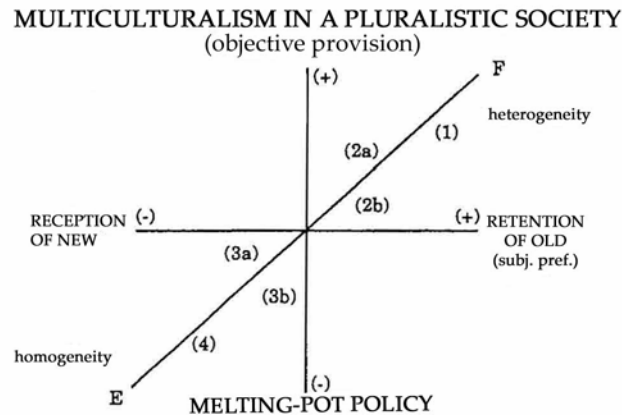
MULTICULTURALISM IN A PLURALISTIC SOCIETY
(objective provision)

(+)

F

heterogeneity

(1)

(2a)

(2b)

RECEPTION OF NEW (-)

(+) RETENTION OF OLD (subj. pref.)

(3a)

(3b)

(4)

homogeneity

E

(-)

MELTING-POT POLICY